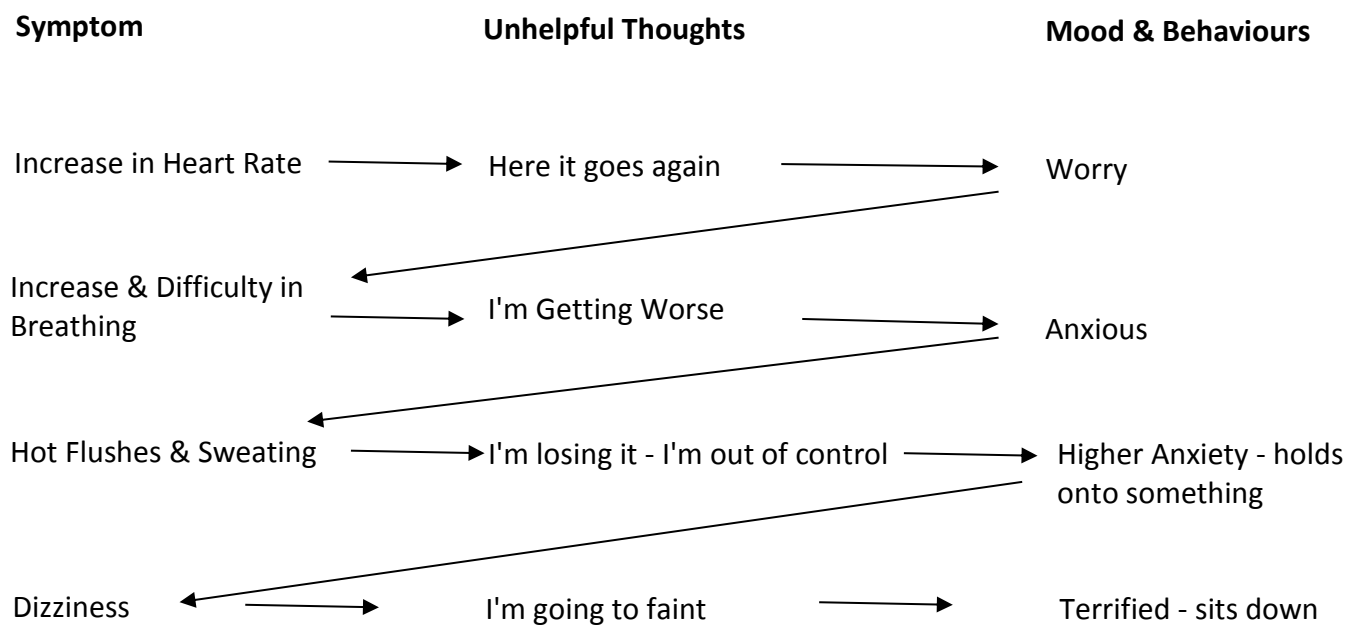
| Symptom | Unhelpful Thoughts | Mood & Behaviours |
|---|---|---|
| Increase in Heart Rate | Here it goes again | Worry |
| Increase & Difficulty in Breathing | I'm Getting Worse | Anxious |
| Hot Flushes & Sweating | I'm losing it - I'm out of control | Higher Anxiety - holds onto something |
| Dizziness | I'm going to faint | Terrified - sits down |